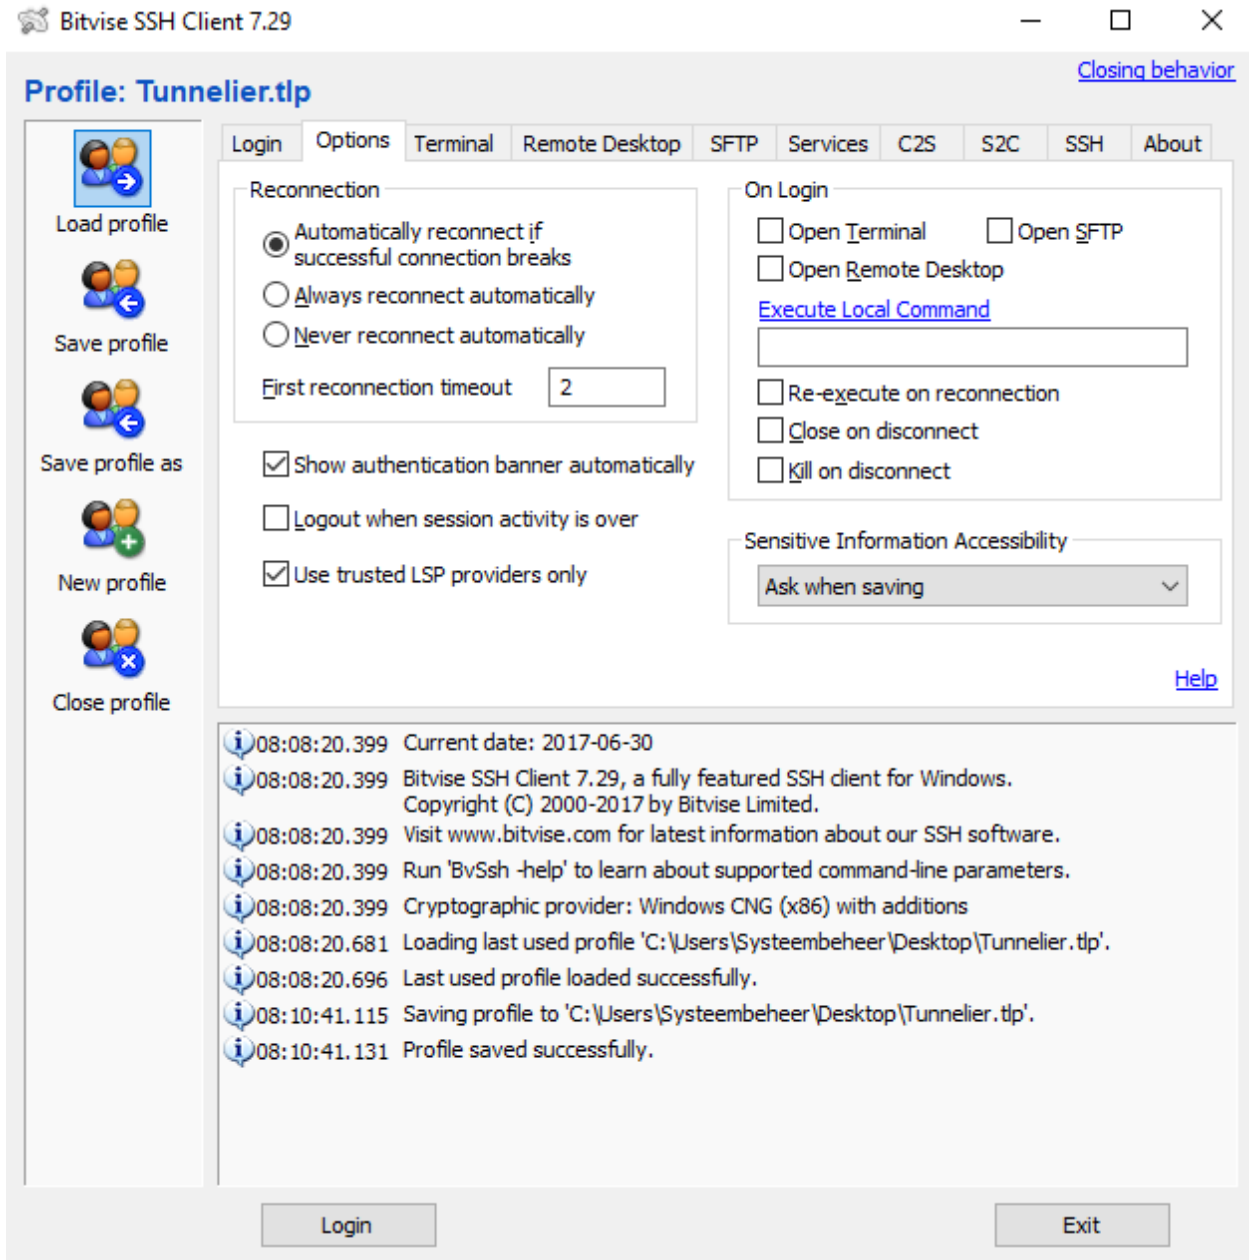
Bitvise SSH Client 7.29

Closing behavior

Profile: Tunnelier.tlp

Load profile

Save profile

Save profile as

New profile

Close profile

Login | Options | Terminal | Remote Desktop | SFTP | Services | C2S | S2C | SSH | About

Reconnection

Automatically reconnect if successful connection breaks

Always reconnect automatically

Never reconnect automatically

First reconnection timeout 2

Show authentication banner automatically

Logout when session activity is over

Use trusted LSP providers only

On Login

Open Terminal

Open SFTP

Open Remote Desktop

Execute Local Command

Re-execute on reconnection

Close on disconnect

Kill on disconnect

Sensitive Information Accessibility

Ask when saving

Help

08:08:20.399 Current date: 2017-06-30

08:08:20.399 Bitvise SSH Client 7.29, a fully featured SSH client for Windows. Copyright (C) 2000-2017 by Bitvise Limited.

08:08:20.399 Visit www.bitvise.com for latest information about our SSH software.

08:08:20.399 Run 'BvSsh -help' to learn about supported command-line parameters.

08:08:20.399 Cryptographic provider: Windows CNG (x86) with additions

08:08:20.681 Loading last used profile 'C:\Users\Systeembeheer\Desktop\Tunnelier.tlp'.

08:08:20.696 Last used profile loaded successfully.

08:10:41.115 Saving profile to 'C:\Users\Systeembeheer\Desktop\Tunnelier.tlp'.

08:10:41.131 Profile saved successfully.

Login

Exit